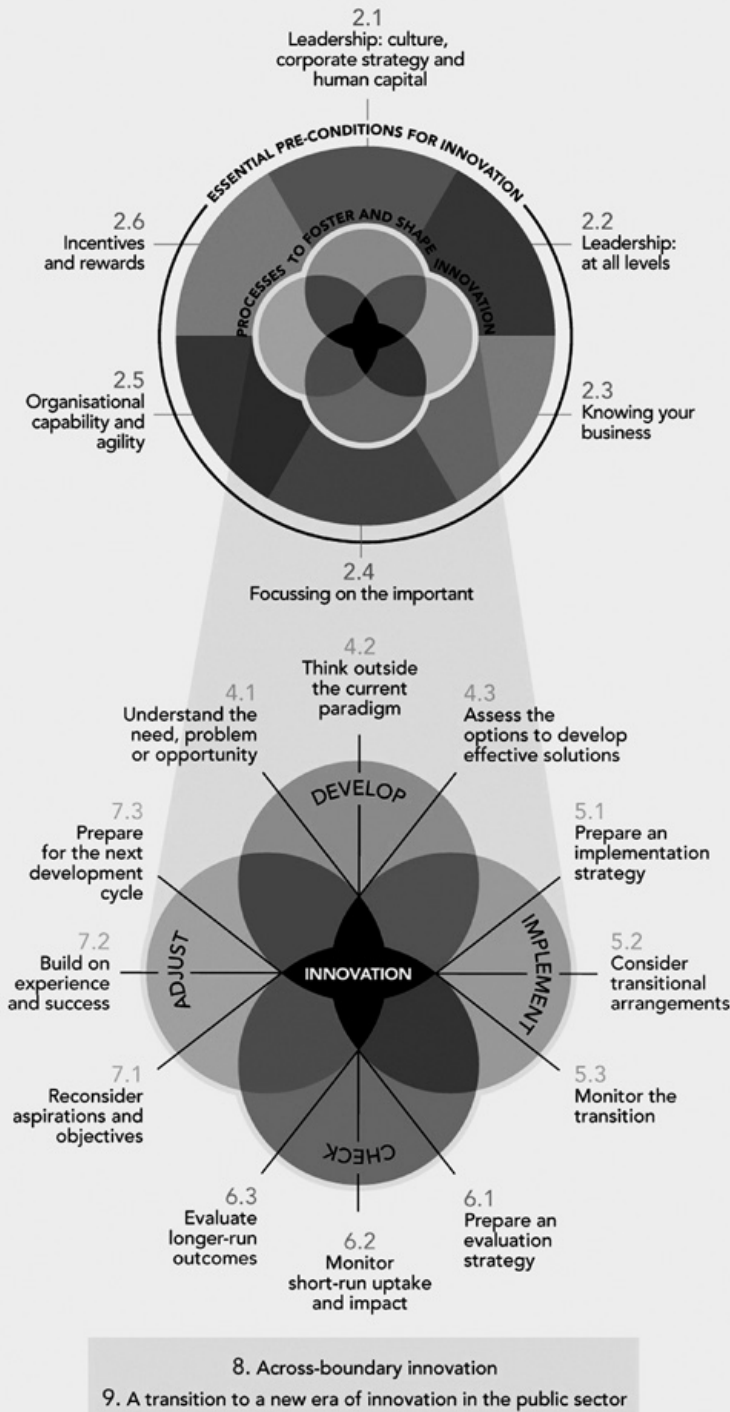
2.1
Leadership: culture, corporate strategy and human capital

ESSENTIAL PRE-CONDITIONS FOR INNOVATION

PROCESSES TO FOSTER AND SHAPE INNOVATION

2.6
Incentives and rewards

2.2
Leadership: at all levels

2.5
Organisational capability and agility

2.3
Knowing your business

2.4
Focussing on the important

4.2
Think outside the current paradigm

4.1
Understand the need, problem or opportunity

4.3
Assess the options to develop effective solutions

DEVELOP

7.3
Prepare for the next development cycle

5.1
Prepare an implementation strategy

IMPLEMENT

ADJUST

7.2
Build on experience and success

INNOVATION

5.2
Consider transitional arrangements

7.1
Reconsider aspirations and objectives

5.3
Monitor the transition

CHECK

6.3
Evaluate longer-run outcomes

6.1
Prepare an evaluation strategy

6.2
Monitor short-run uptake and impact

8. Across-boundary innovation
9. A transition to a new era of innovation in the public sector